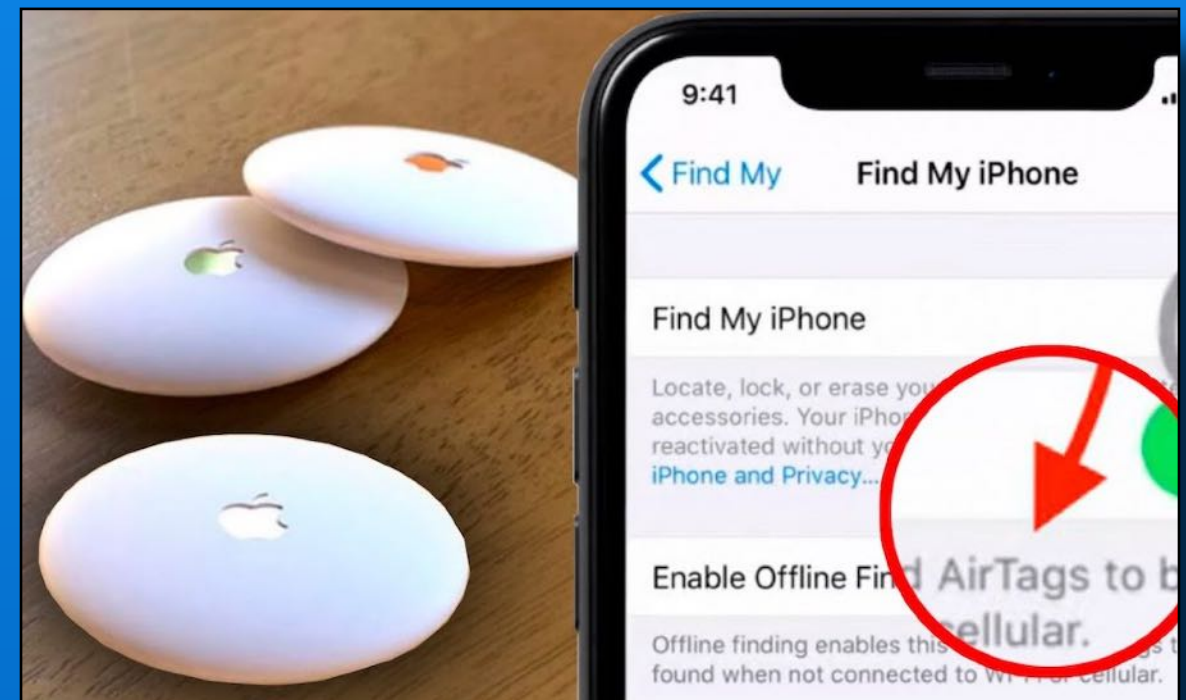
9:41

< Find My Find My iPhone

Find My iPhone

Locate, lock, or erase you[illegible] accessories. Your iPhon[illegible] reactivated without yo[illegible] iPhone and Privacy...

Enable Offline Fin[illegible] AirTags to b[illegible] cellular.

Offline finding enables this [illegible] found when not connected to Wi-Fi or cellular.